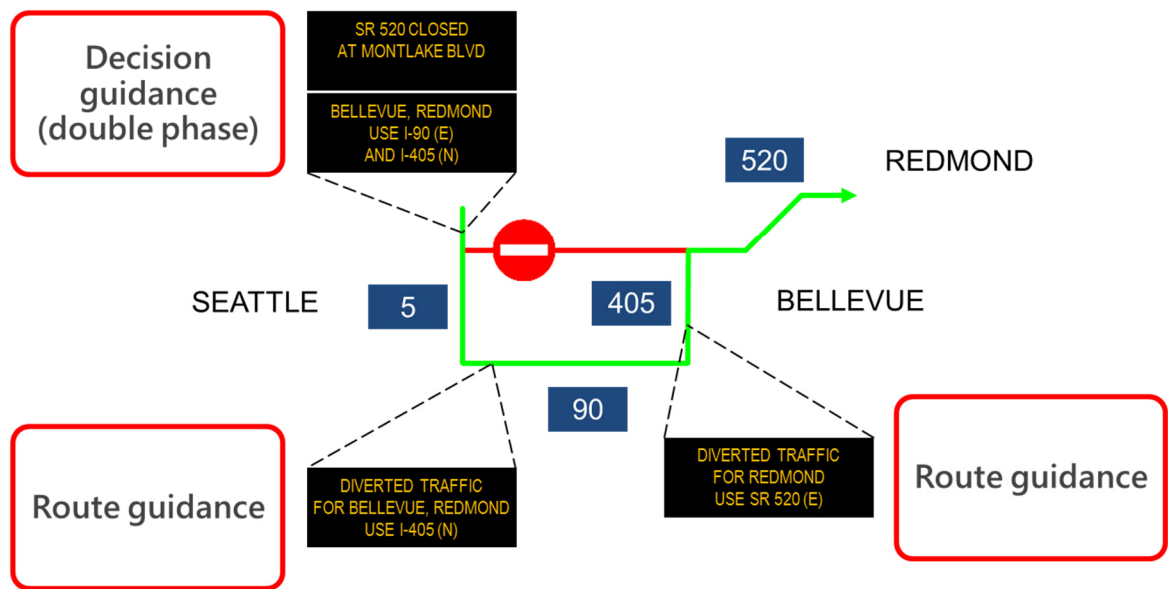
Decision guidance (double phase)

SR 520 CLOSED AT MONTLAKE BLVD

BELLEVUE, REDMOND USE I-90 (E) AND I-405 (N)

520

REDMOND

SEATTLE

5

405

BELLEVUE

90

Route guidance

DIVERTED TRAFFIC FOR BELLEVUE, REDMOND USE I-405 (N)

DIVERTED TRAFFIC FOR REDMOND USE SR 520 (E)

Route guidance